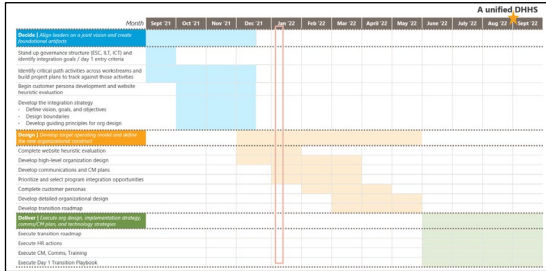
A unified DHHS

| Month | Sept '21 | Oct '21 | Nov '21 | Dec '21 | Jan '22 | Feb '22 | Mar '22 | April '22 | May '22 | June '22 | July '22 | Aug '22 | Sept '22 |
|---|---|---|---|---|---|---|---|---|---|---|---|---|---|
| **Decide** \| Aligns leaders on a joint vision and create foundational artifacts | | | | | | | | | | | | | |
| Stand up governance structure (ESC, ST, ICT) and identify integration goals / day 1 entry criteria | | | | | | | | | | | | | |
| Identify critical path activities across workstreams and build project plans to track against those activities | | | | | | | | | | | | | |
| Begin customer persona development and website heuristic evaluation | | | | | | | | | | | | | |
| Develop the integration strategy<br>- Define vision, goals, and objectives<br>- Design boundaries<br>- Develop guiding principles for org design | | | | | | | | | | | | | |
| **Design** \| Develop target operating model and define the new organizational structure | | | | | | | | | | | | | |
| Complete website heuristic evaluation | | | | | | | | | | | | | |
| Develop high-level organization design | | | | | | | | | | | | | |
| Develop communications and CM plans | | | | | | | | | | | | | |
| Prioritize and select program integration opportunities | | | | | | | | | | | | | |
| Complete customer personas | | | | | | | | | | | | | |
| Develop detailed organizational design | | | | | | | | | | | | | |
| Develop transition roadmap | | | | | | | | | | | | | |
| **Deliver** \| Execute org design, implementation strategy, comms/CM plan, and technology strategies | | | | | | | | | | | | | |
| Execute transition roadmap | | | | | | | | | | | | | |
| Execute HR actions | | | | | | | | | | | | | |
| Execute CM, Comms, Training | | | | | | | | | | | | | |
| Execute Day 1 Transition Playbook | | | | | | | | | | | | | |